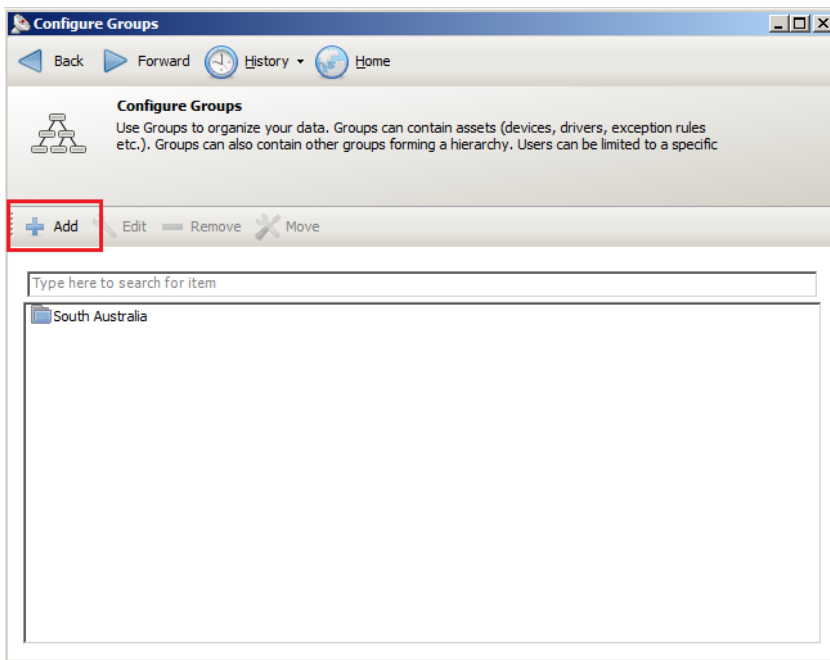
Configure Groups

Back Forward History Home

Configure Groups

Use Groups to organize your data. Groups can contain assets (devices, drivers, exception rules etc.). Groups can also contain other groups forming a hierarchy. Users can be limited to a specific

Add Edit Remove Move

Type here to search for item

South Australia